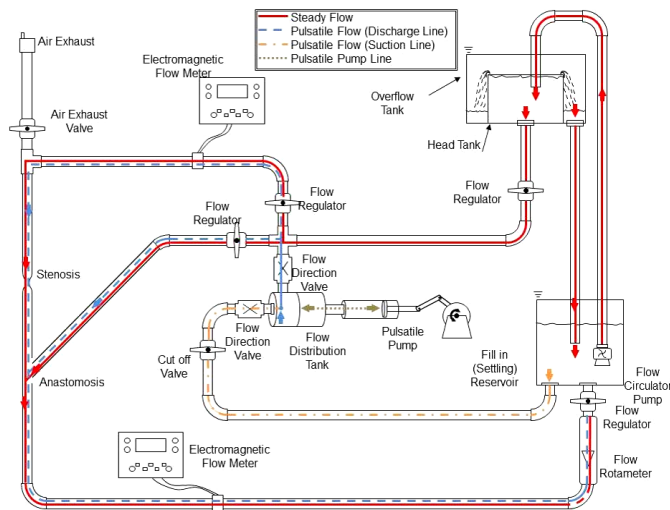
Steady Flow
Pulsatile Flow (Discharge Line)
Pulsatile Flow (Suction Line)
Pulsatile Pump Line

Air Exhaust
Electromagnetic Flow Meter
Air Exhaust Valve
Overflow Tank
Head Tank
Flow Regulator
Flow Regulator
Flow Regulator
Flow Direction Valve
Stenosis
Flow Direction Valve
Flow Distribution Tank
Pulsatile Pump
Cut off Valve
Anastomosis
Fill in (Settling) Reservoir
Flow Circulator Pump
Flow Regulator
Electromagnetic Flow Meter
Flow Rotameter